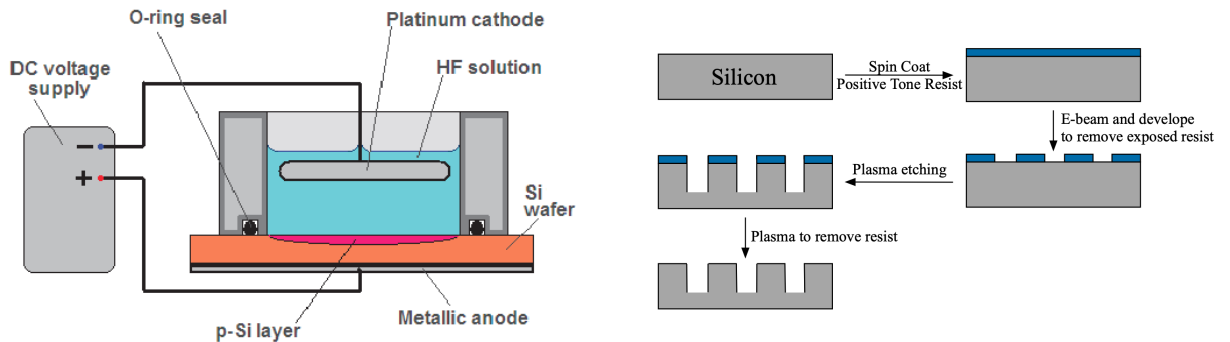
O-ring seal

Platinum cathode

HF solution

DC voltage supply

−

+

Si wafer

p-Si layer

Metallic anode

Silicon

Spin Coat
Positive Tone Resist

E-beam and develope to remove exposed resist

Plasma etching

Plasma to remove resist